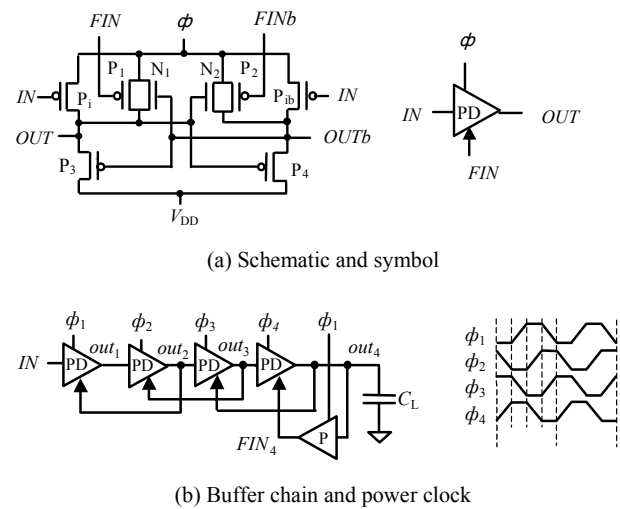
$FIN$ $\phi$ $FINb$

$P_1$ $N_1$ $N_2$ $P_2$

$IN$ $P_i$ $P_{ib}$ $IN$

$OUT$ $OUTb$

$P_3$ $P_4$

$V_{DD}$

$\phi$

$IN$ PD $OUT$

$FIN$

(a) Schematic and symbol

$\phi_1$ $\phi_2$ $\phi_3$ $\phi_4$ $\phi_1$

$IN$ PD $out_1$ PD $out_2$ PD $out_3$ PD $out_4$

$C_L$

$FIN_4$ P

$\phi_1$
$\phi_2$
$\phi_3$
$\phi_4$

(b) Buffer chain and power clock